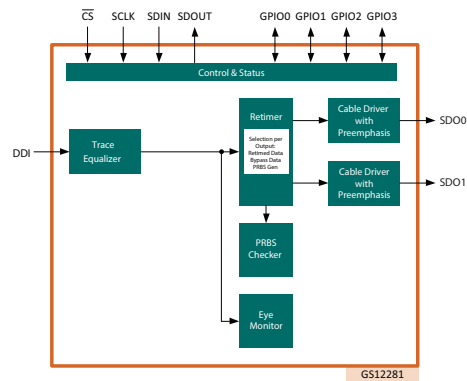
$\overline{CS}$ SCLK SDIN SDOUT GPIO0 GPIO1 GPIO2 GPIO3

Control & Status

DDI

Trace Equalizer

Retimer

Selection per Output: Retimed Data Bypass Data PRBS Gen

Cable Driver with Preemphasis

SDO0

Cable Driver with Preemphasis

SDO1

PRBS Checker

Eye Monitor

GS12281